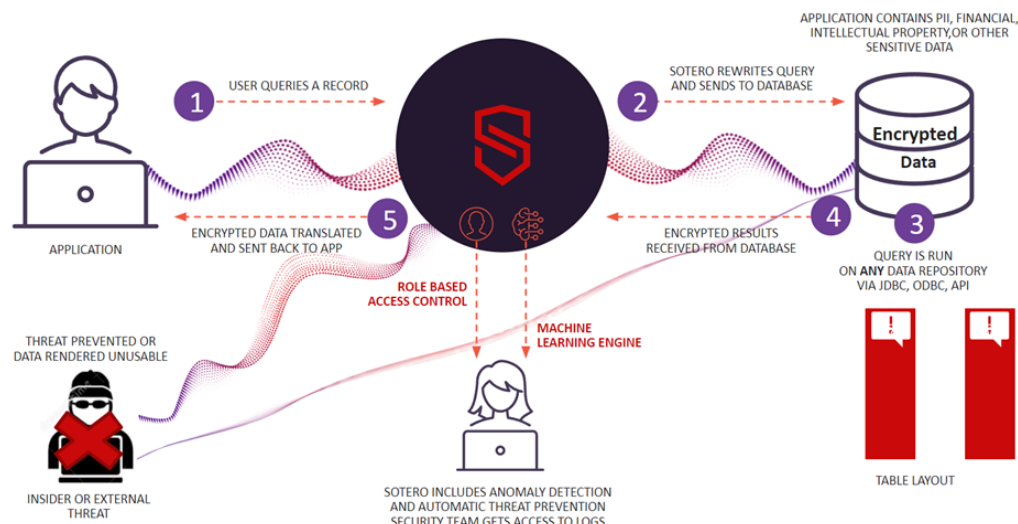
APPLICATION CONTAINS PII, FINANCIAL, INTELLECTUAL PROPERTY,OR OTHER SENSITIVE DATA

1 USER QUERIES A RECORD

2 SOTERO REWRITES QUERY AND SENDS TO DATABASE

Encrypted Data

APPLICATION

5 ENCRYPTED DATA TRANSLATED AND SENT BACK TO APP

ENCRYPTED RESULTS RECEIVED FROM DATABASE 4

3 QUERY IS RUN ON ANY DATA REPOSITORY VIA JDBC, ODBC, API

ROLE BASED ACCESS CONTROL

MACHINE LEARNING ENGINE

THREAT PREVENTED OR DATA RENDERED UNUSABLE

INSIDER OR EXTERNAL THREAT

TABLE LAYOUT

SOTERO INCLUDES ANOMALY DETECTION AND AUTOMATIC THREAT PREVENTION SECURITY TEAM GETS ACCESS TO LOGS